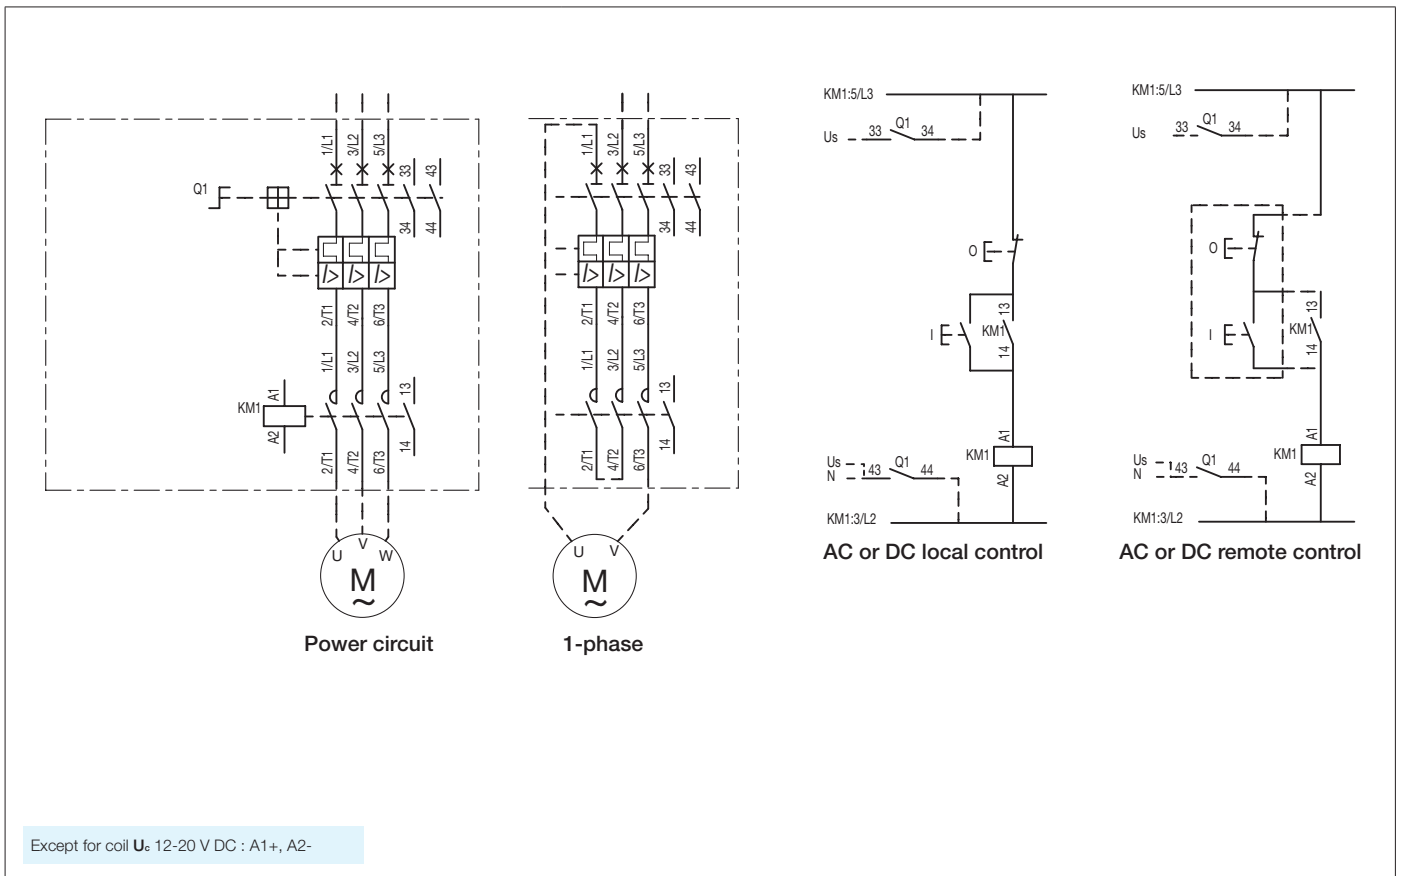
Q1

1/L1 3/L2 5/L3 33 43

34 44

2/T1 4/T2 6/T3

1/L1 3/L2 5/L3 13

KM1 A1 A2

2/T1 4/T2 6/T3 14

U V W

M
~

Power circuit

1/L1 3/L2 5/L3 33 43

34 44

2/T1 4/T2 6/T3

1/L1 3/L2 5/L3 13

2/T1 4/T2 6/T3 14

U V

M
~

1-phase

KM1:5/L3

Us 33 Q1 34

O

I KM1 13 14

KM1 A1 A2

Us N 43 Q1 44

KM1:3/L2

AC or DC local control

KM1:5/L3

Us 33 Q1 34

O

I KM1 13 14

KM1 A1 A2

Us N 43 Q1 44

KM1:3/L2

AC or DC remote control

Except for coil $U_c$ 12-20 V DC : A1+, A2-